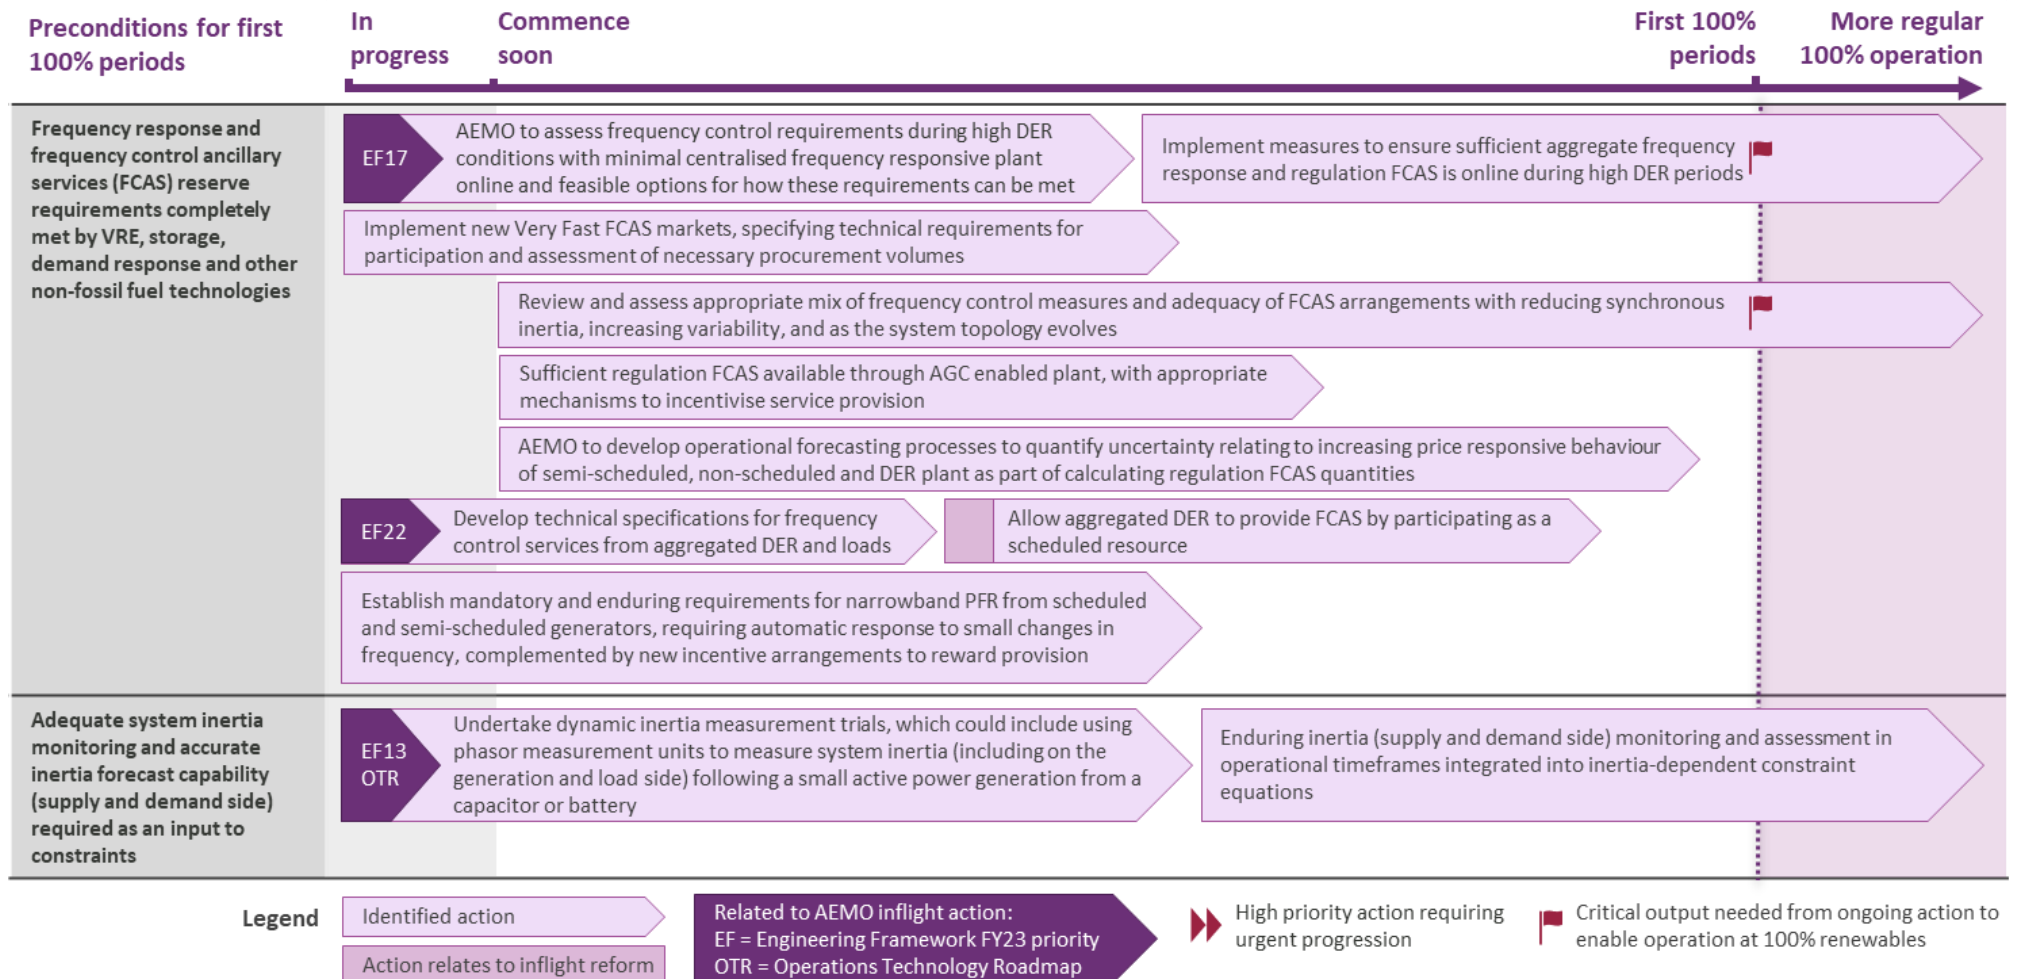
Preconditions for first 100% periods

In progress

Commence soon

First 100% periods

More regular 100% operation

Frequency response and frequency control ancillary services (FCAS) reserve requirements completely met by VRE, storage, demand response and other non-fossil fuel technologies

EF17

AEMO to assess frequency control requirements during high DER conditions with minimal centralised frequency responsive plant online and feasible options for how these requirements can be met

Implement measures to ensure sufficient aggregate frequency response and regulation FCAS is online during high DER periods

Implement new Very Fast FCAS markets, specifying technical requirements for participation and assessment of necessary procurement volumes

Review and assess appropriate mix of frequency control measures and adequacy of FCAS arrangements with reducing synchronous inertia, increasing variability, and as the system topology evolves

Sufficient regulation FCAS available through AGC enabled plant, with appropriate mechanisms to incentivise service provision

AEMO to develop operational forecasting processes to quantify uncertainty relating to increasing price responsive behaviour of semi-scheduled, non-scheduled and DER plant as part of calculating regulation FCAS quantities

EF22

Develop technical specifications for frequency control services from aggregated DER and loads

Allow aggregated DER to provide FCAS by participating as a scheduled resource

Establish mandatory and enduring requirements for narrowband PFR from scheduled and semi-scheduled generators, requiring automatic response to small changes in frequency, complemented by new incentive arrangements to reward provision

Adequate system inertia monitoring and accurate inertia forecast capability (supply and demand side) required as an input to constraints

EF13 OTR

Undertake dynamic inertia measurement trials, which could include using phasor measurement units to measure system inertia (including on the generation and load side) following a small active power generation from a capacitor or battery

Enduring inertia (supply and demand side) monitoring and assessment in operational timeframes integrated into inertia-dependent constraint equations

Legend

Identified action

Action relates to inflight reform

Related to AEMO inflight action:
EF = Engineering Framework FY23 priority
OTR = Operations Technology Roadmap

High priority action requiring urgent progression

Critical output needed from ongoing action to enable operation at 100% renewables